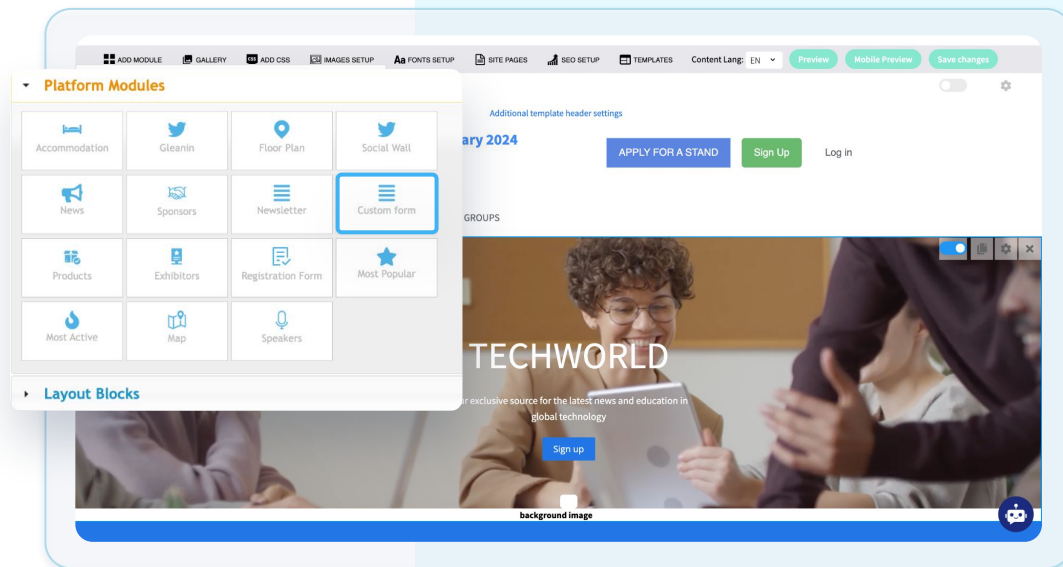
ADD MODULE GALLERY ADD CSS IMAGES SETUP Aa FONTS SETUP SITE PAGES SEO SETUP TEMPLATES Content Lang: EN Preview Mobile Preview Save changes

Platform Modules

| Accommodation | Gleanin | Floor Plan | Social Wall |
|---|---|---|---|
| News | Sponsors | Newsletter | Custom form |
| Products | Exhibitors | Registration Form | Most Popular |
| Most Active | Map | Speakers | |

Layout Blocks

Additional template header settings

ary 2024

APPLY FOR A STAND Sign Up Log in

GROUPS

TECHWORLD

r exclusive source for the latest news and education in global technology

Sign up

background image